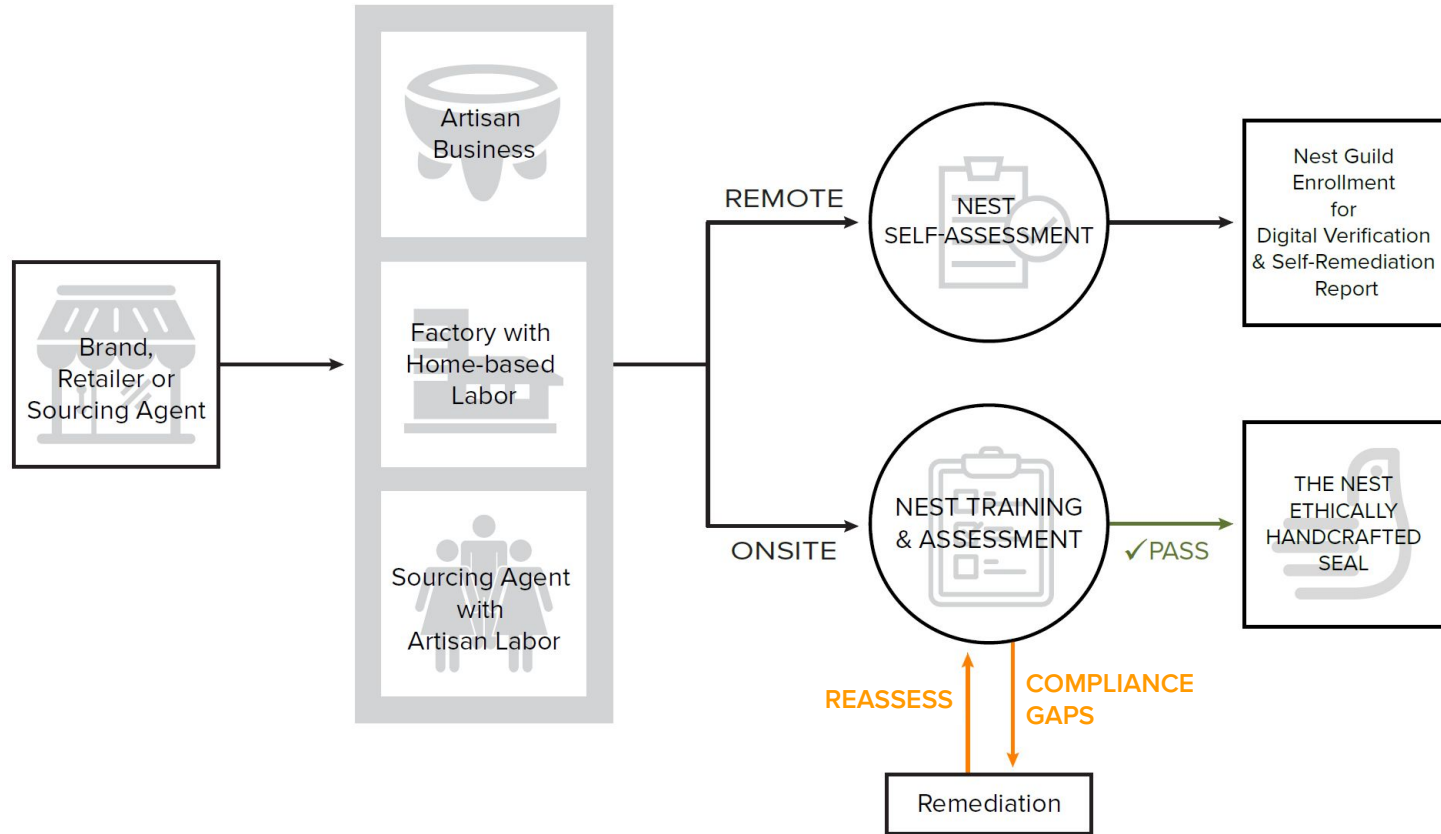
Brand, Retailer or Sourcing Agent

Artisan Business

Factory with Home-based Labor

Sourcing Agent with Artisan Labor

REMOTE

ONSITE

NEST SELF-ASSESSMENT

Nest Guild Enrollment for Digital Verification & Self-Remediation Report

NEST TRAINING & ASSESSMENT

✓PASS

THE NEST ETHICALLY HANDCRAFTED SEAL

REASSESS

COMPLIANCE GAPS

Remediation